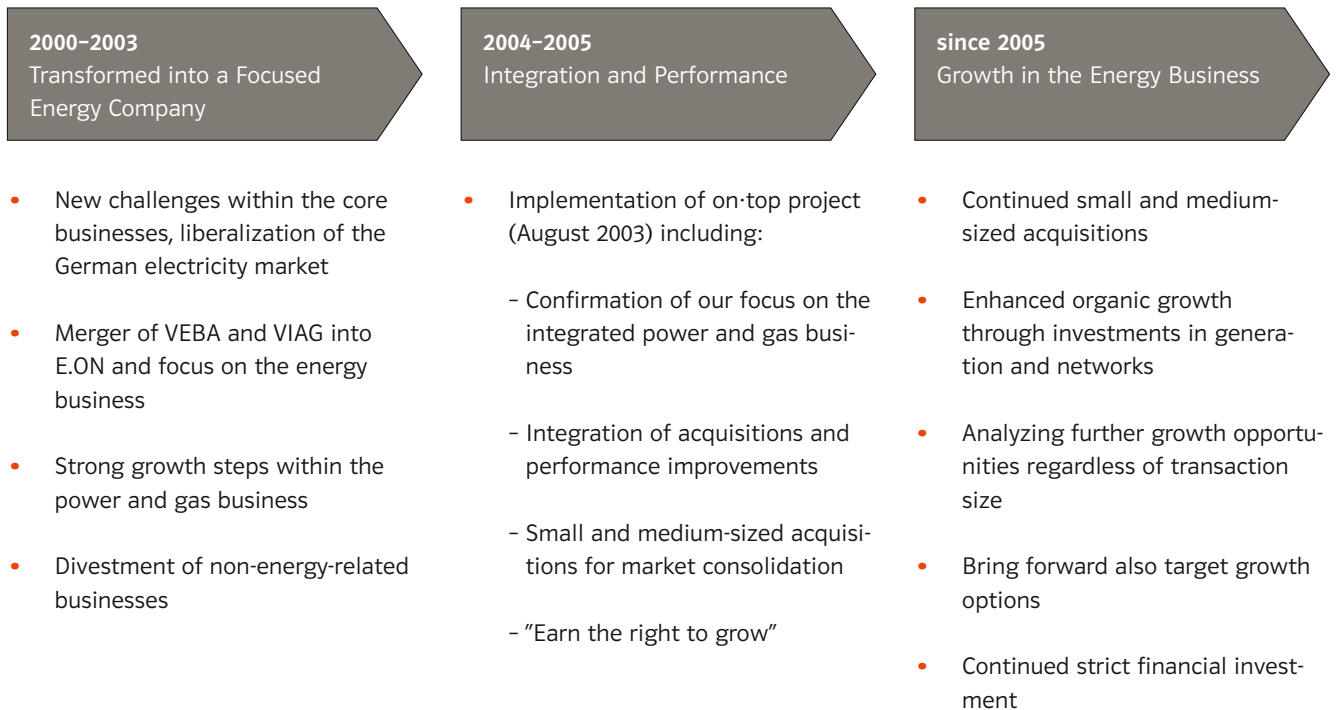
2000–2003
Transformed into a Focused Energy Company

- New challenges within the core businesses, liberalization of the German electricity market
- Merger of VEBA and VIAG into E.ON and focus on the energy business
- Strong growth steps within the power and gas business
- Divestment of non-energy-related businesses

2004–2005
Integration and Performance

- Implementation of on·top project (August 2003) including:
 – Confirmation of our focus on the integrated power and gas business
 – Integration of acquisitions and performance improvements
 – Small and medium-sized acquisitions for market consolidation
 – ”Earn the right to grow”

since 2005
Growth in the Energy Business

- Continued small and medium-sized acquisitions
- Enhanced organic growth through investments in generation and networks
- Analyzing further growth opportunities regardless of transaction size
- Bring forward also target growth options
- Continued strict financial investment